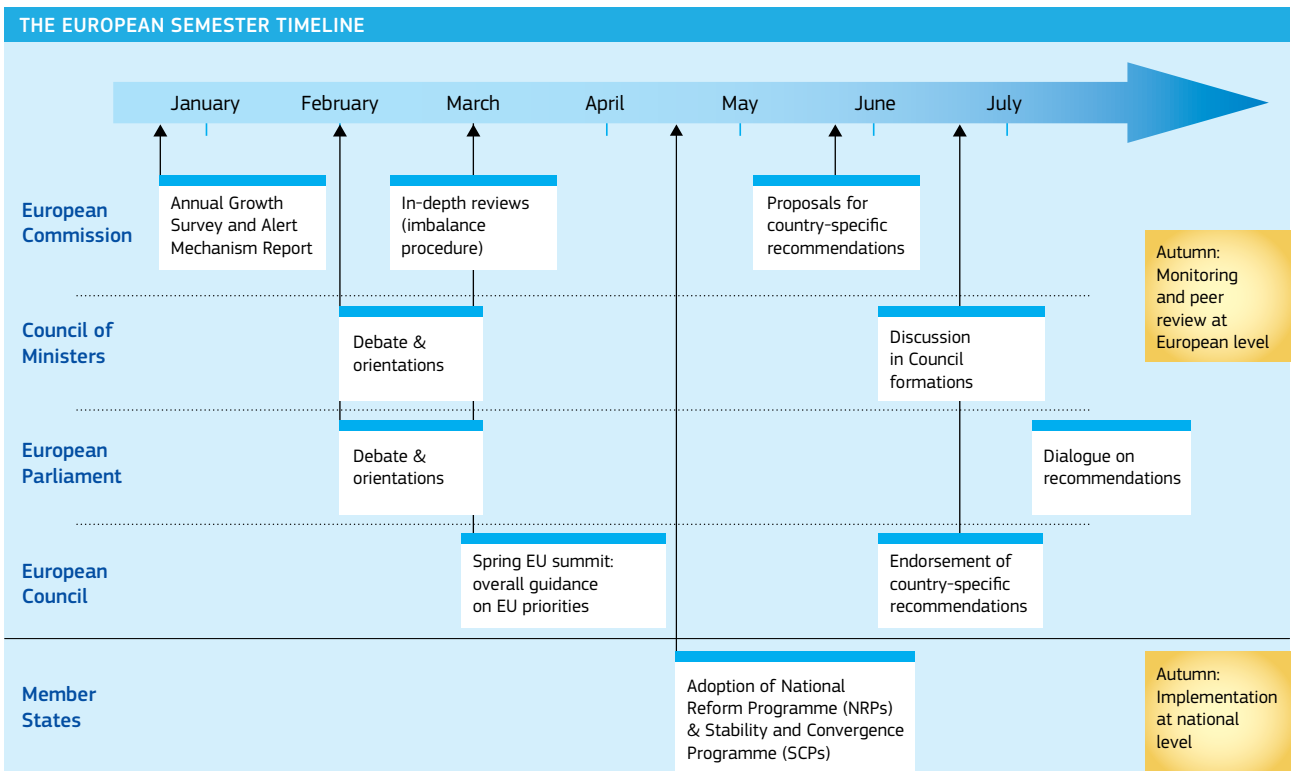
THE EUROPEAN SEMESTER TIMELINE

January February March April May June July

European Commission

Annual Growth Survey and Alert Mechanism Report

In-depth reviews (imbalance procedure)

Proposals for country-specific recommendations

Autumn: Monitoring and peer review at European level

Council of Ministers

Debate & orientations

Discussion in Council formations

European Parliament

Debate & orientations

Dialogue on recommendations

European Council

Spring EU summit: overall guidance on EU priorities

Endorsement of country-specific recommendations

Member States

Adoption of National Reform Programme (NRPs) & Stability and Convergence Programme (SCPs)

Autumn: Implementation at national level